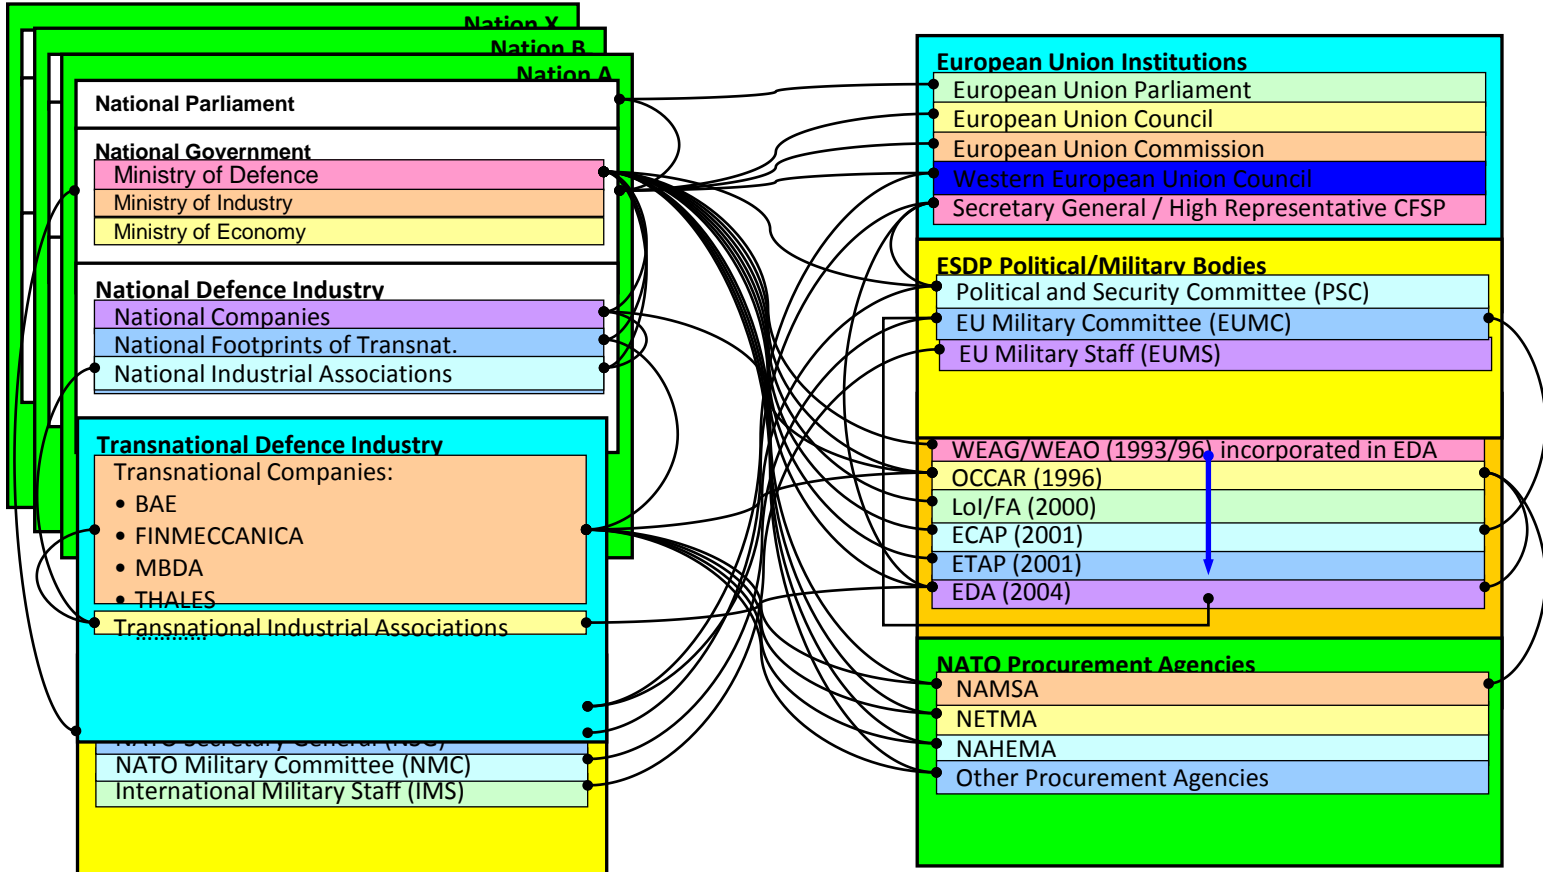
Nation X
Nation B
Nation A
National Parliament
National Government
Ministry of Defence
Ministry of Industry
Ministry of Economy
National Defence Industry
National Companies
National Footprints of Transnat.
National Industrial Associations
Transnational Defence Industry
Transnational Companies:
• BAE
• FINMECCANICA
• MBDA
• THALES
Transnational Industrial Associations
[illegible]
NATO Military Committee (NMC)
International Military Staff (IMS)
European Union Institutions
European Union Parliament
European Union Council
European Union Commission
Western European Union Council
Secretary General / High Representative CFSP
ESDP Political/Military Bodies
Political and Security Committee (PSC)
EU Military Committee (EUMC)
EU Military Staff (EUMS)
WEAG/WEAO (1993/96) incorporated in EDA
OCCAR (1996)
LoI/FA (2000)
ECAP (2001)
ETAP (2001)
EDA (2004)
NATO Procurement Agencies
NAMSA
NETMA
NAHEMA
Other Procurement Agencies